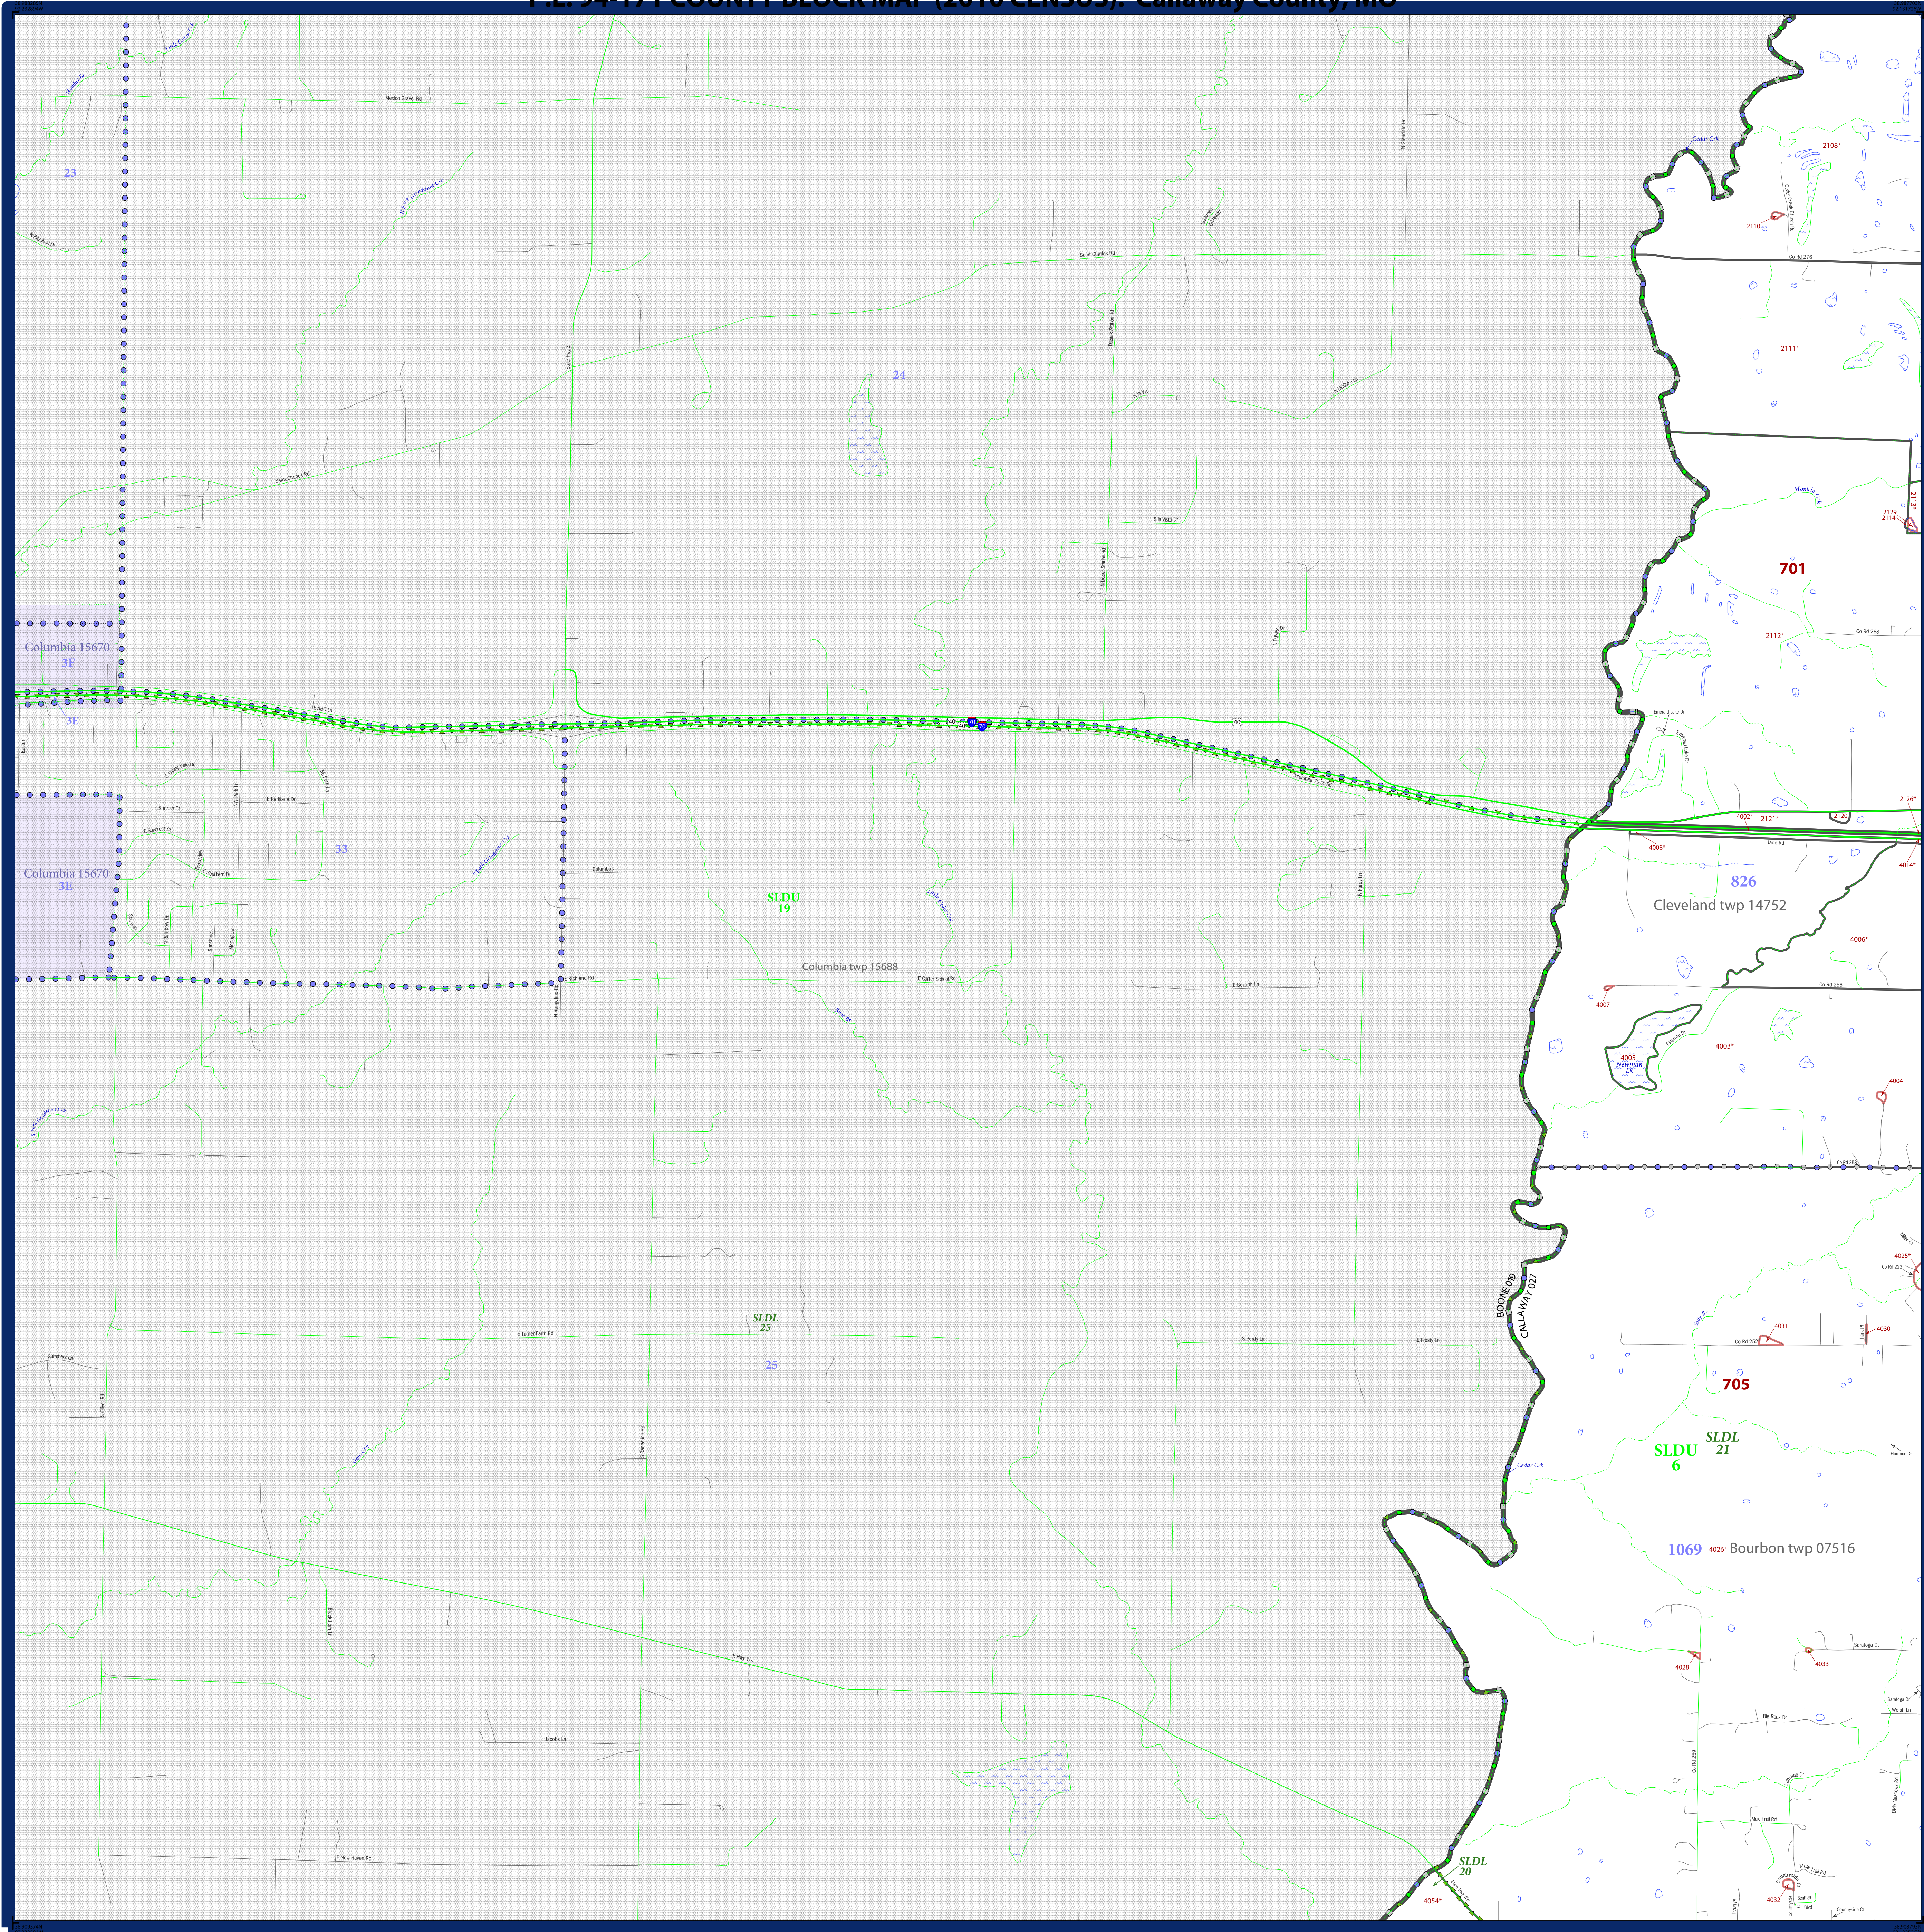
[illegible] COUNTY BLOCK MAP (2010 CENSUS): Callaway County, MO

Little Cedar Crk
Mexico Gravel Rd
23
N Billy Jean Dr
N Fork Grindstone Crk
Saint Charles Rd
N Grindstone Dr
Cedar Crk
2108*
2110
Co Rd 276
State Hwy Z
24
N Dozier Station Rd
N Vu Vu
N McGuire Ln
2111*
Saint Charles Rd
S la Vista Dr
Monicle Crk
2129
2114
701
2112*
Co Rd 268
Columbia 15670
3F
N Dozier Station Rd
N Dozier Dr
3E
E ABC Ln
40
70
40
Emerald Lake Dr
E Sunny Vale Dr
Interstate 70 Dr SE
E Parklane Dr
E Sunrise Ct
E Suncrest Ct
33
Columbus
S Fork Grindstone Crk
4002*
2121*
2120
2126*
4008*
Jade Rd
4014*
Columbia 15670
3E
E Southern Dr
N Rainbow Dr
Sunshine
Moonglow
SLDU
19
Little Cedar Crk
N Purdy Ln
826
Cleveland twp 14752
4006*
Columbia twp 15688
E Richland Rd
E Carter School Rd
E Bozarth Ln
Co Rd 256
4007
Bonne Rd
4005
Newman Lk
4003*
4004
S Fork Grindstone Crk
Co Rd 250
BOONE 019
CALLAWAY 027
4025*
Co Rd 222
E Turner Farm Rd
SLDL
25
S Purdy Ln
E Frosty Ln
4031
4030
Co Rd 252
Summers Ln
25
705
S Olivet Rd
S Rangeline Rd
SLDU
6
SLDL
21
Grass Crk
Cedar Crk
Florence Dr
1069
4026*
Bourbon twp 07516
E Hwy Ww
4028
4033
Saratoga Ct
Saratoga Dr
Welsh Ln
Big Rock Dr
Co Rd 259
Jacobs Ln
Mule Trail Rd
E New Haven Rd
SLDL
20
4054*
4032